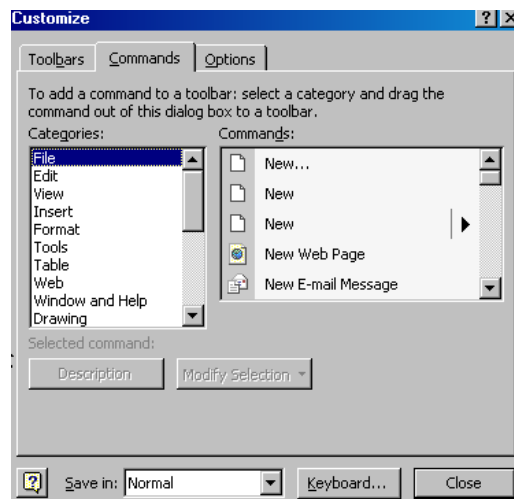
Customize

?

X

Toolbars

Commands

Options

To add a command to a toolbar: select a category and drag the command out of this dialog box to a toolbar.

Categories:

File
Edit
View
Insert
Format
Tools
Table
Web
Window and Help
Drawing

Commands:

New...
New
New
New Web Page
New E-mail Message

Selected command:

Description

Modify Selection

Save in: Normal

Keyboard...

Close